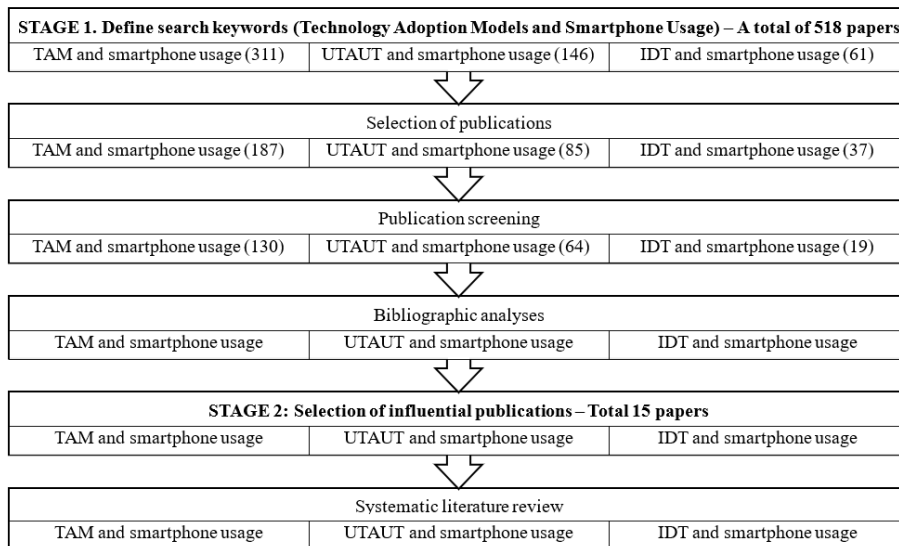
STAGE 1. Define search keywords (Technology Adoption Models and Smartphone Usage) – A total of 518 papers

| TAM and smartphone usage (311) | UTAUT and smartphone usage (146) | IDT and smartphone usage (61) |
|---|---|---|

Selection of publications

| TAM and smartphone usage (187) | UTAUT and smartphone usage (85) | IDT and smartphone usage (37) |
|---|---|---|

Publication screening

| TAM and smartphone usage (130) | UTAUT and smartphone usage (64) | IDT and smartphone usage (19) |
|---|---|---|

Bibliographic analyses

| TAM and smartphone usage | UTAUT and smartphone usage | IDT and smartphone usage |
|---|---|---|

STAGE 2: Selection of influential publications – Total 15 papers

| TAM and smartphone usage | UTAUT and smartphone usage | IDT and smartphone usage |
|---|---|---|

Systematic literature review

| TAM and smartphone usage | UTAUT and smartphone usage | IDT and smartphone usage |
|---|---|---|